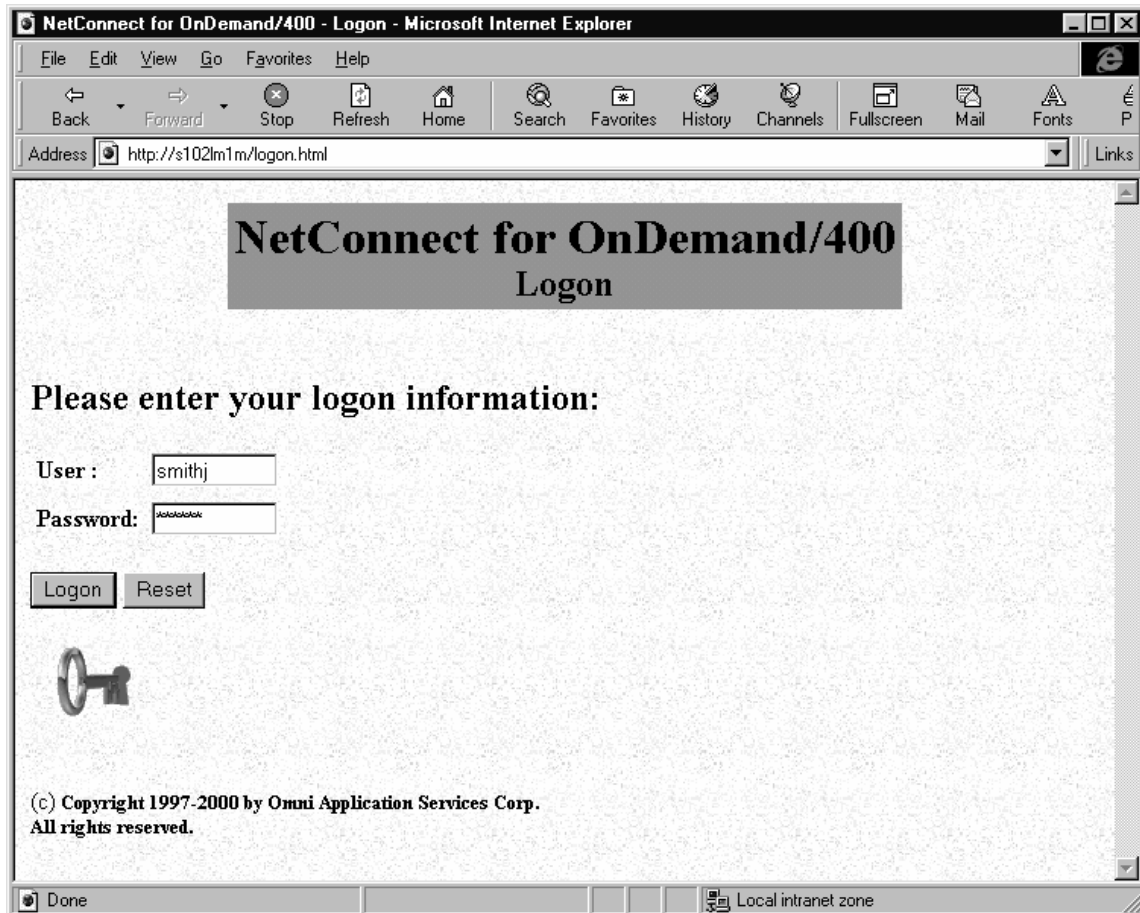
NetConnect for OnDemand/400 - Logon - Microsoft Internet Explorer

File Edit View Go Favorites Help

Back Forward Stop Refresh Home Search Favorites History Channels Fullscreen Mail Fonts P

Address http://s102lm1m/logon.html Links

NetConnect for OnDemand/400
Logon

Please enter your logon information:

User : smithj

Password: ******

Logon Reset

(c) Copyright 1997-2000 by Omni Application Services Corp.
All rights reserved.

Done Local intranet zone